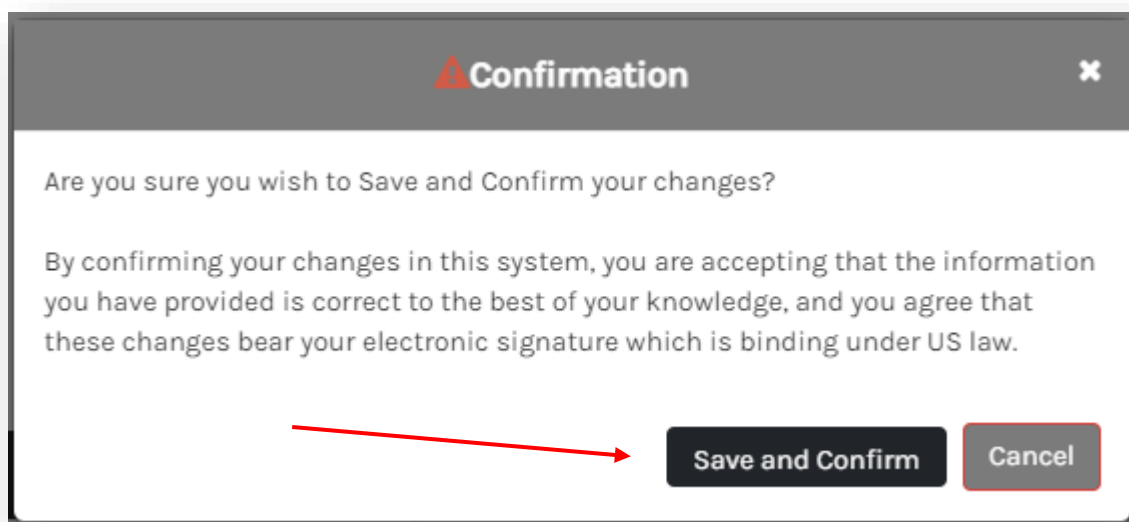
Confirmation

Are you sure you wish to Save and Confirm your changes?

By confirming your changes in this system, you are accepting that the information you have provided is correct to the best of your knowledge, and you agree that these changes bear your electronic signature which is binding under US law.

Save and Confirm

Cancel